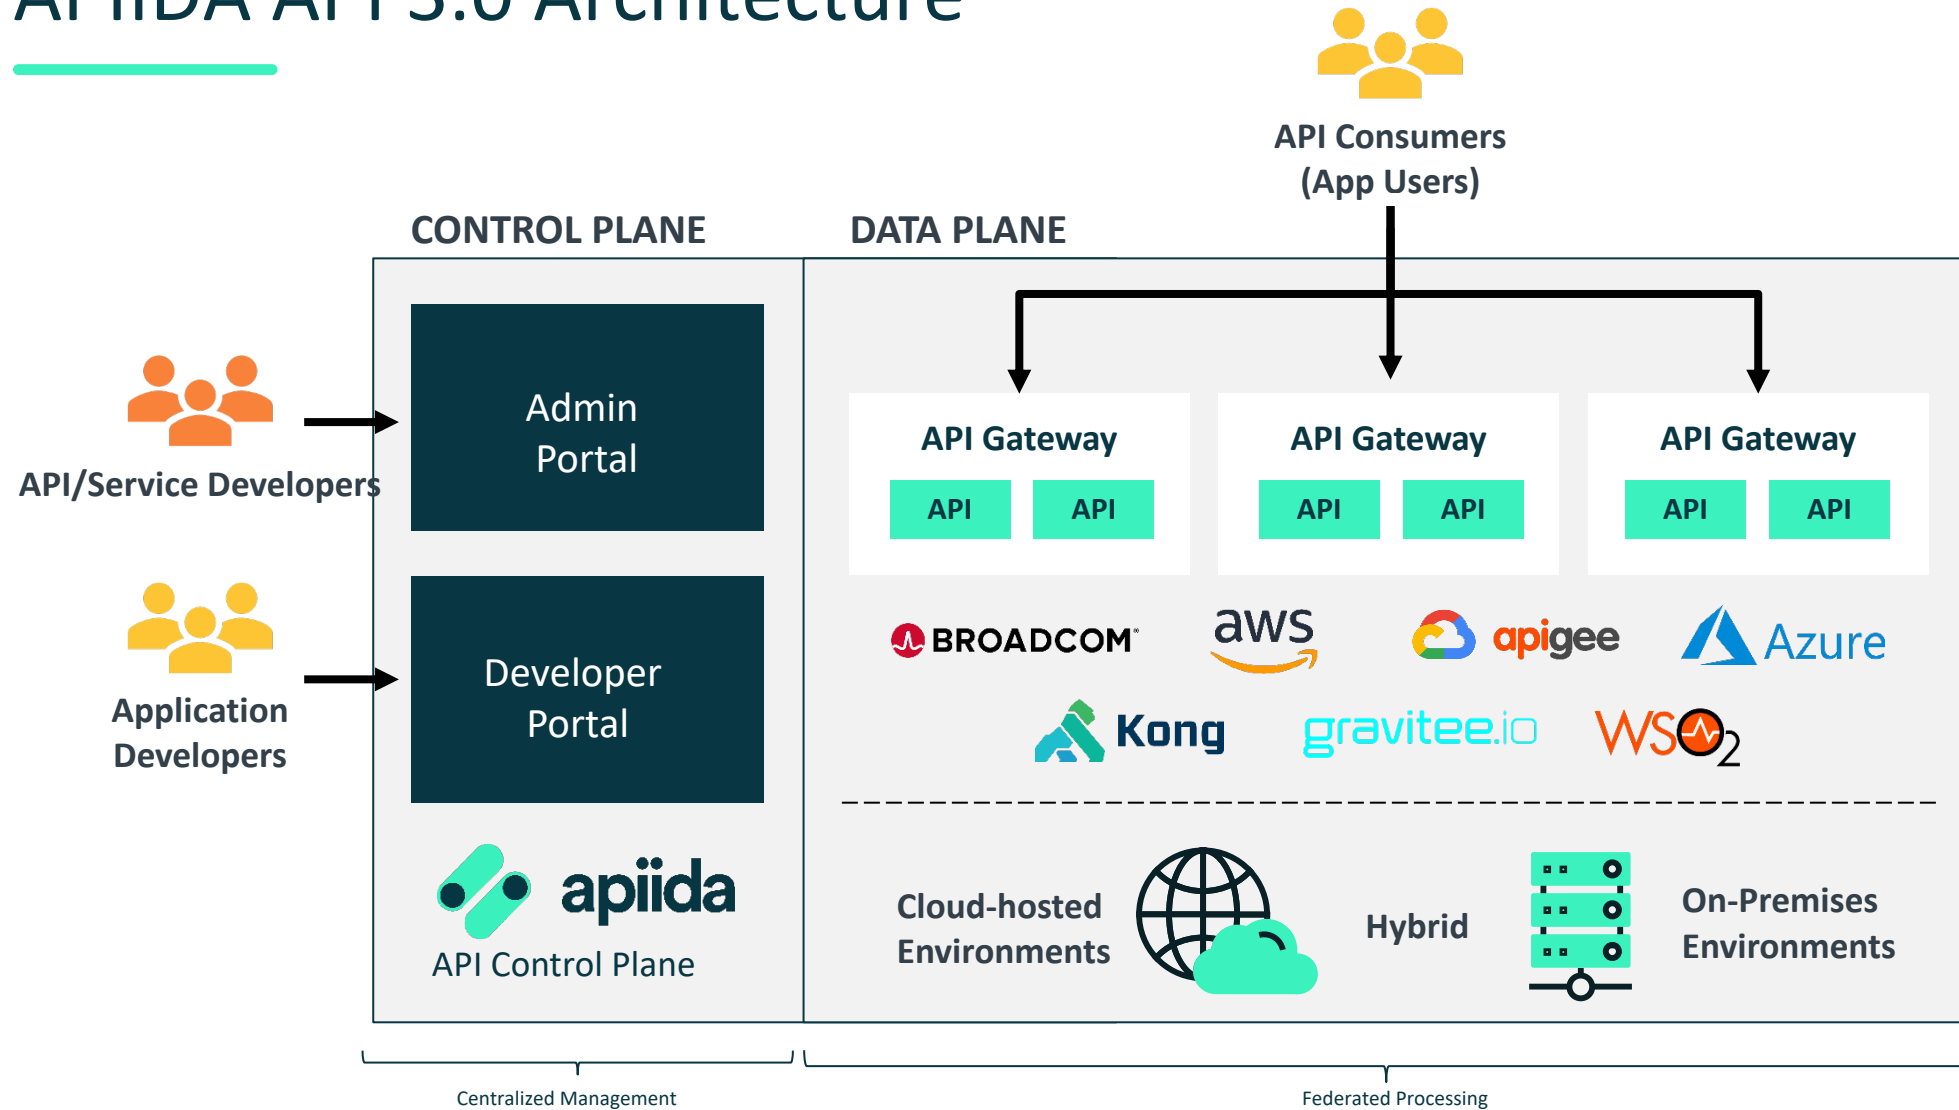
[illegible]

API Consumers
(App Users)

CONTROL PLANE

DATA PLANE

API/Service Developers

Admin Portal

Application Developers

Developer Portal

apiida

API Control Plane

API Gateway

API API

API Gateway

API API

API Gateway

API API

BROADCOM

aws

apigee

Azure

Kong

gravitee.io

WSO2

Cloud-hosted Environments

Hybrid

On-Premises Environments

Centralized Management

Federated Processing